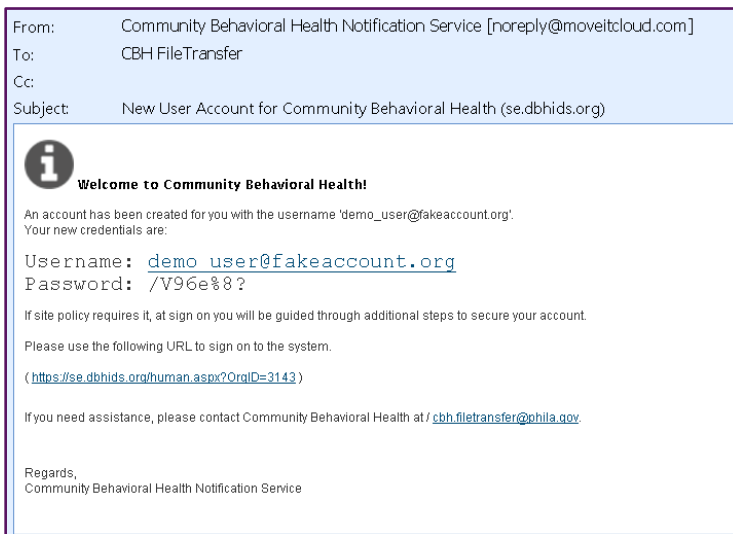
From: Community Behavioral Health Notification Service [noreply@moveitcloud.com]
To: CBH FileTransfer
Cc:
Subject: New User Account for Community Behavioral Health (se.dbhids.org)

Welcome to Community Behavioral Health!

An account has been created for you with the username 'demo_user@fakeaccount.org'.
Your new credentials are:

Username: demo user@fakeaccount.org
Password: /V96e%8?

If site policy requires it, at sign on you will be guided through additional steps to secure your account.

Please use the following URL to sign on to the system.

( https://se.dbhids.org/human.aspx?OrgID=3143 )

If you need assistance, please contact Community Behavioral Health at / cbh.filetransfer@phila.gov.

Regards,
Community Behavioral Health Notification Service